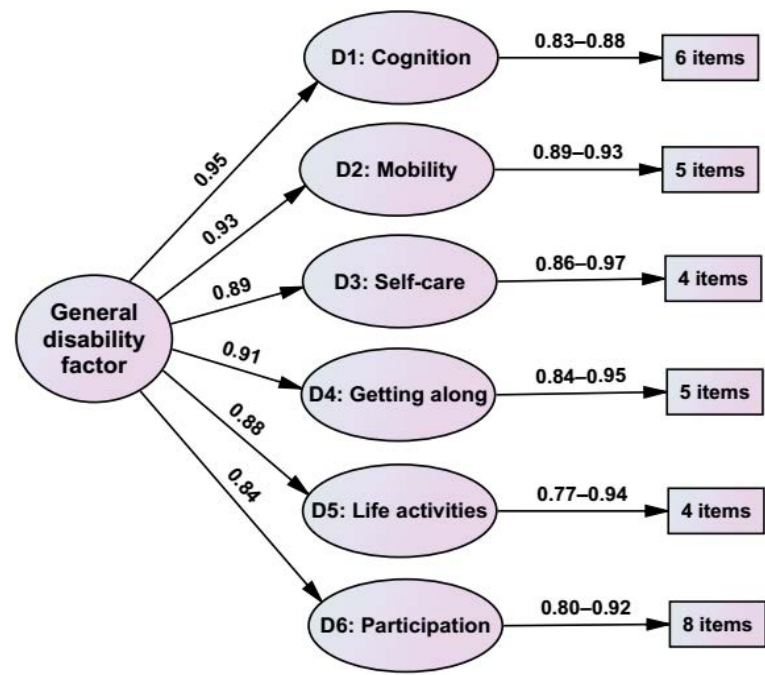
General disability factor

0.95
D1: Cognition
0.83–0.88
6 items

0.93
D2: Mobility
0.89–0.93
5 items

0.89
D3: Self-care
0.86–0.97
4 items

0.91
D4: Getting along
0.84–0.95
5 items

0.88
D5: Life activities
0.77–0.94
4 items

0.84
D6: Participation
0.80–0.92
8 items